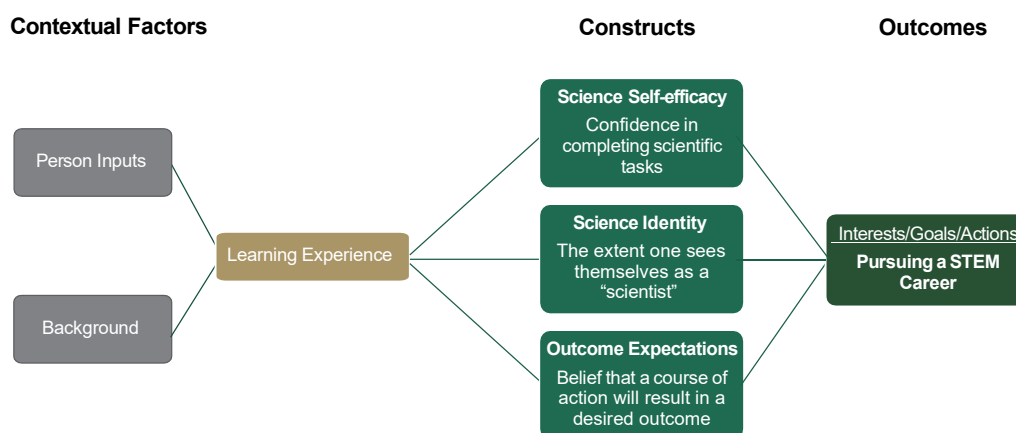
Contextual Factors

Constructs

Outcomes

Person Inputs

Background

Learning Experience

Science Self-efficacy
Confidence in completing scientific tasks

Science Identity
The extent one sees themselves as a "scientist"

Outcome Expectations
Belief that a course of action will result in a desired outcome

Interests/Goals/Actions
Pursuing a STEM Career